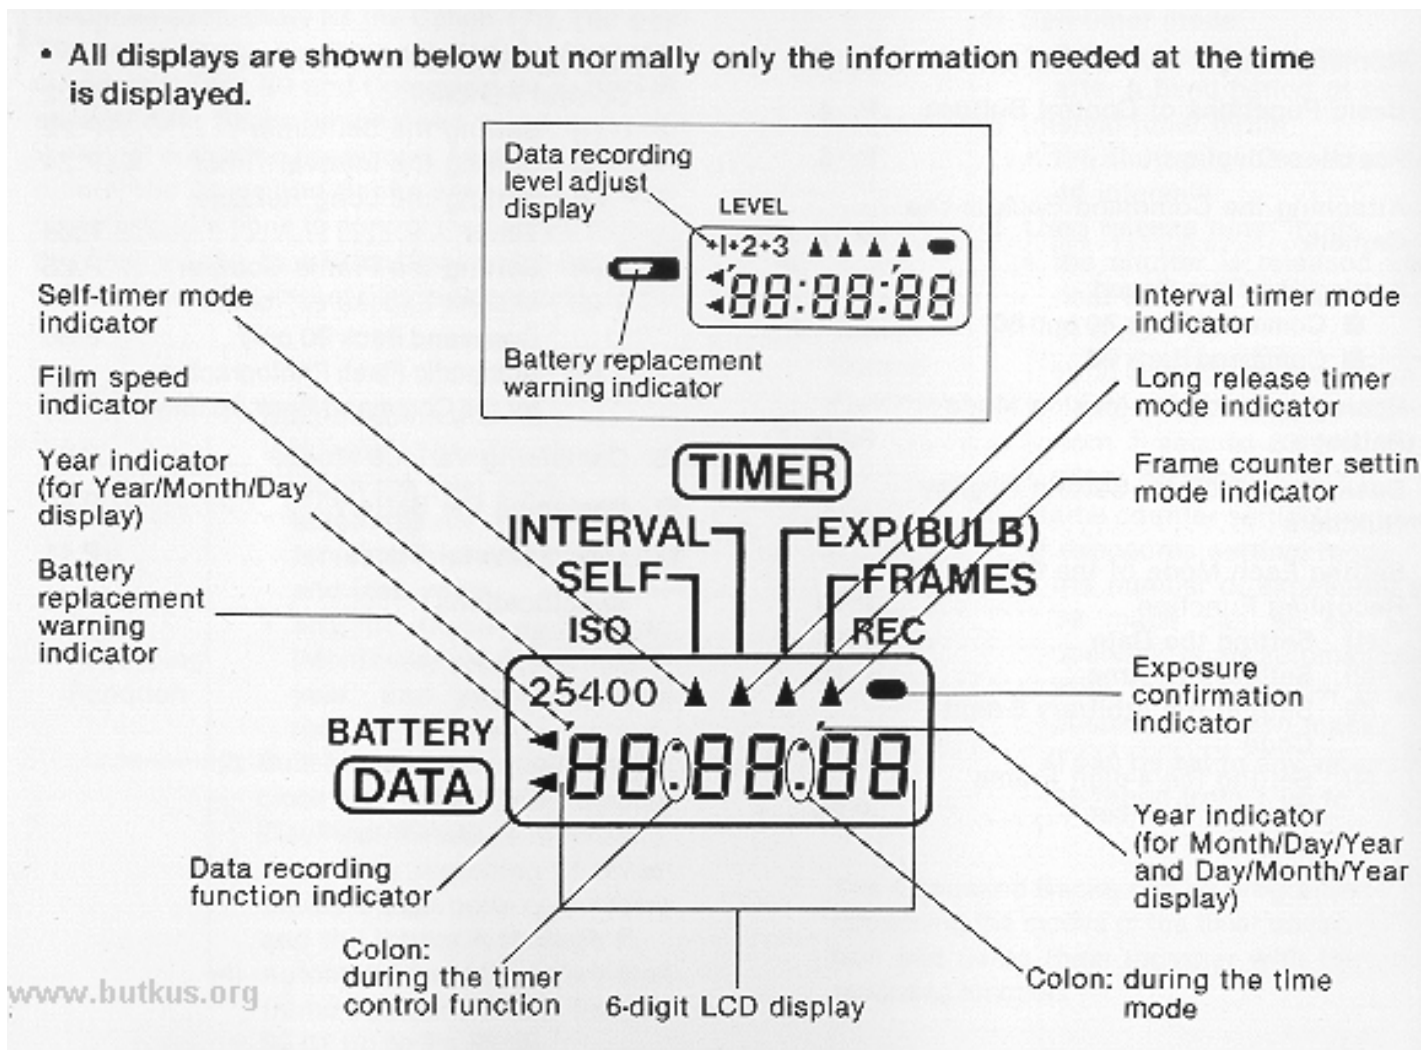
• All displays are shown below but normally only the information needed at the time is displayed.

Data recording level adjust display

LEVEL

-1 +2 +3

88:88:88

Battery replacement warning indicator

Self-timer mode indicator

Film speed indicator

Year indicator (for Year/Month/Day display)

Battery replacement warning indicator

Interval timer mode indicator

Long release timer mode indicator

Frame counter settin mode indicator

TIMER

INTERVAL

SELF

ISO

EXP(BULB)

FRAMES

REC

25400

BATTERY

DATA

88:88:88

Exposure confirmation indicator

Year indicator (for Month/Day/Year and Day/Month/Year display)

Data recording function indicator

Colon: during the timer control function

6-digit LCD display

Colon: during the time mode

www.butkus.org